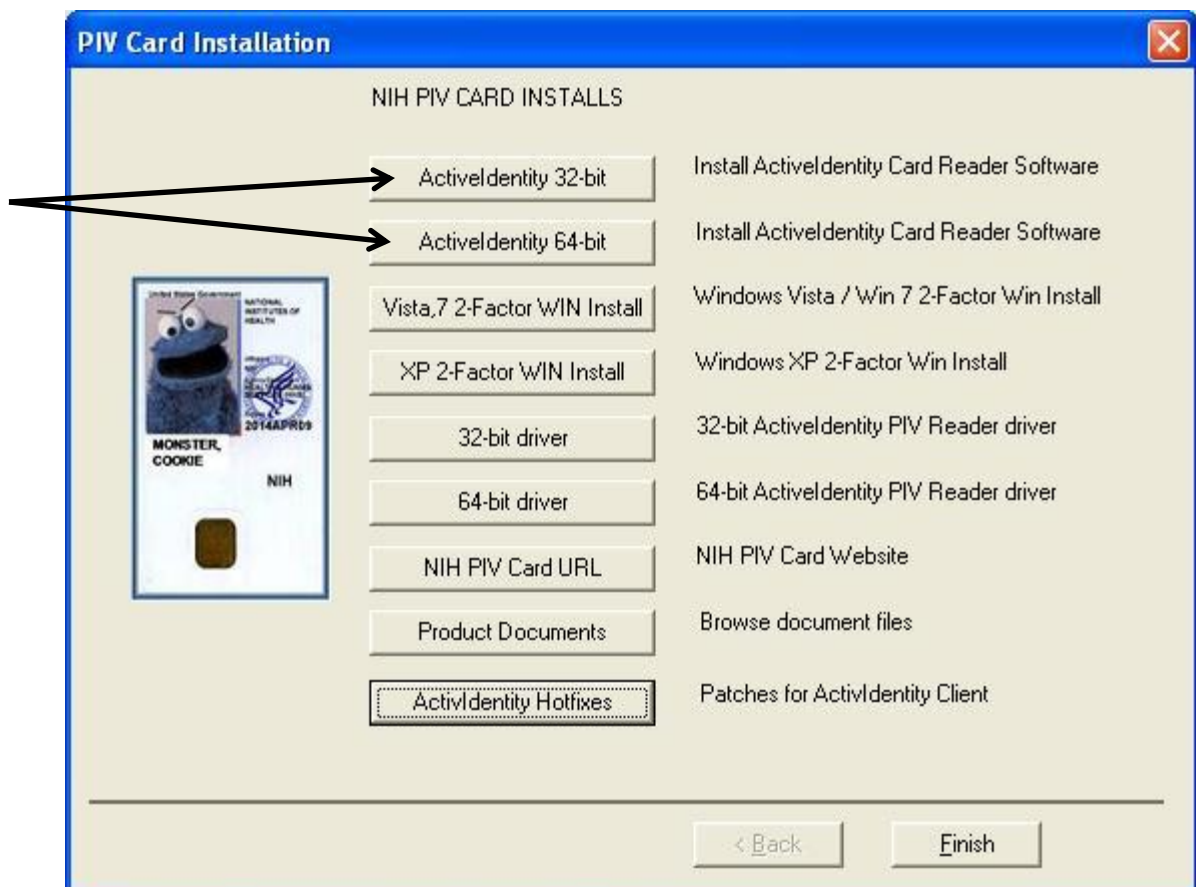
PIV Card Installation

NIH PIV CARD INSTALLS

ActiveIdentity 32-bit Install ActiveIdentity Card Reader Software

ActiveIdentity 64-bit Install ActiveIdentity Card Reader Software

United States Government
NATIONAL INSTITUTES OF HEALTH
2014APR09
MONSTER, COOKIE
NIH

Vista,7 2-Factor WIN Install Windows Vista / Win 7 2-Factor Win Install

XP 2-Factor WIN Install Windows XP 2-Factor Win Install

32-bit driver 32-bit ActiveIdentity PIV Reader driver

64-bit driver 64-bit ActiveIdentity PIV Reader driver

NIH PIV Card URL NIH PIV Card Website

Product Documents Browse document files

ActivIdentity Hotfixes Patches for ActivIdentity Client

< Back Finish